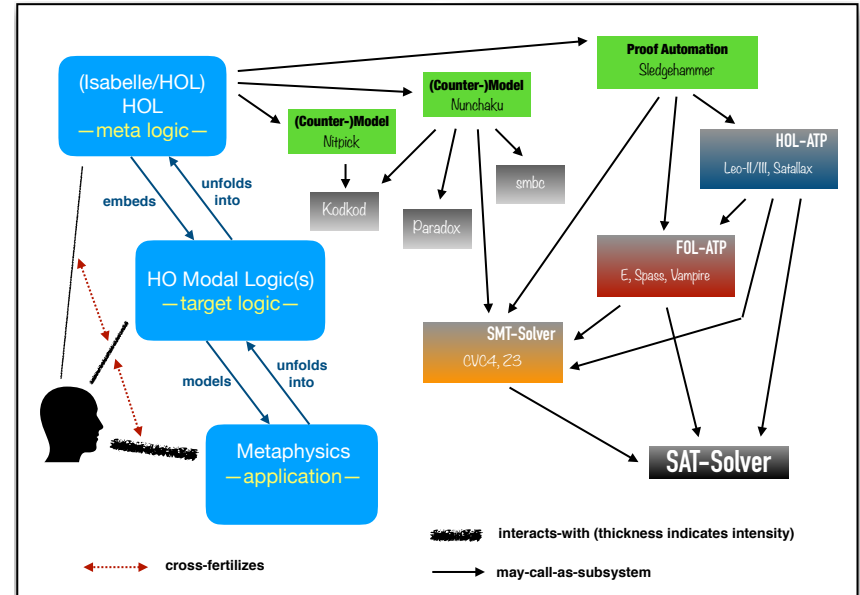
(Isabelle/HOL)
HOL
—meta logic—

(Counter-)Model
Nitpick

(Counter-)Model
Nunchaku

Proof Automation
Sledgehammer

HOL-ATP
Leo-II/III, Satallax

Kodkod

Paradox

smbc

embeds

unfolds into

HO Modal Logic(s)
—target logic—

FOL-ATP
E, Spass, Vampire

SMT-Solver
CVC4, Z3

models

unfolds into

Metaphysics
—application—

SAT-Solver

interacts-with (thickness indicates intensity)

cross-fertilizes

may-call-as-subsystem